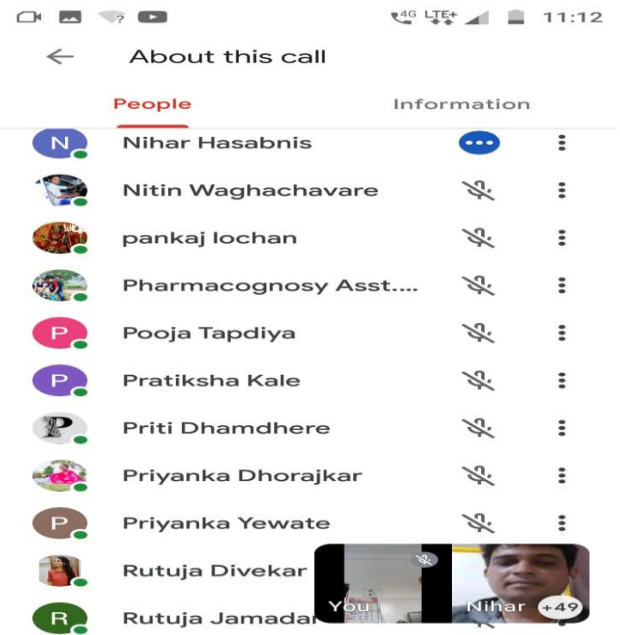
4G LTE+ 11:12

About this call

People

Information

N Nihar Hasabnis

Nitin Waghachavare

pankaj lochan

Pharmacognosy Asst....

P Pooja Tapdiya

P Pratiksha Kale

P Priti Dhamdhere

Priyanka Dhorajkar

P Priyanka Yewate

Rutuja Divekar

R Rutuja Jamadar

You

Nihar +49